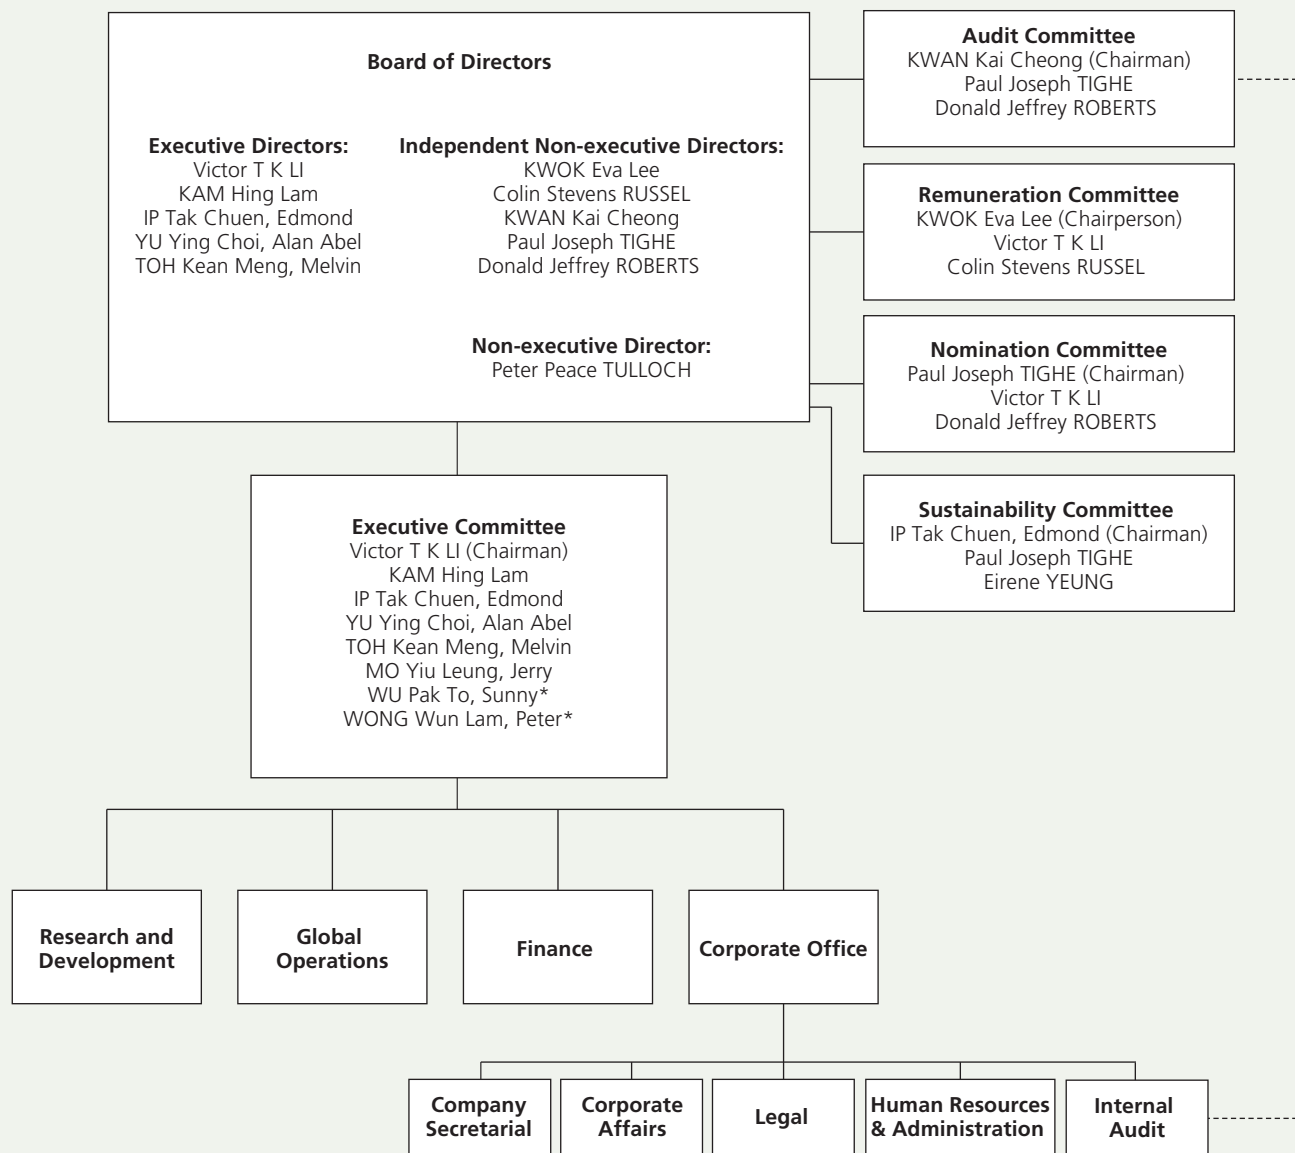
Board of Directors

Executive Directors:
Victor T K LI
KAM Hing Lam
IP Tak Chuen, Edmond
YU Ying Choi, Alan Abel
TOH Kean Meng, Melvin

Independent Non-executive Directors:
KWOK Eva Lee
Colin Stevens RUSSEL
KWAN Kai Cheong
Paul Joseph TIGHE
Donald Jeffrey ROBERTS

Non-executive Director:
Peter Peace TULLOCH

Audit Committee
KWAN Kai Cheong (Chairman)
Paul Joseph TIGHE
Donald Jeffrey ROBERTS

Remuneration Committee
KWOK Eva Lee (Chairperson)
Victor T K LI
Colin Stevens RUSSEL

Nomination Committee
Paul Joseph TIGHE (Chairman)
Victor T K LI
Donald Jeffrey ROBERTS

Sustainability Committee
IP Tak Chuen, Edmond (Chairman)
Paul Joseph TIGHE
Eirene YEUNG

Executive Committee
Victor T K LI (Chairman)
KAM Hing Lam
IP Tak Chuen, Edmond
YU Ying Choi, Alan Abel
TOH Kean Meng, Melvin
MO Yiu Leung, Jerry
WU Pak To, Sunny*
WONG Wun Lam, Peter*

Research and Development

Global Operations

Finance

Corporate Office

Company Secretarial

Corporate Affairs

Legal

Human Resources & Administration

Internal Audit